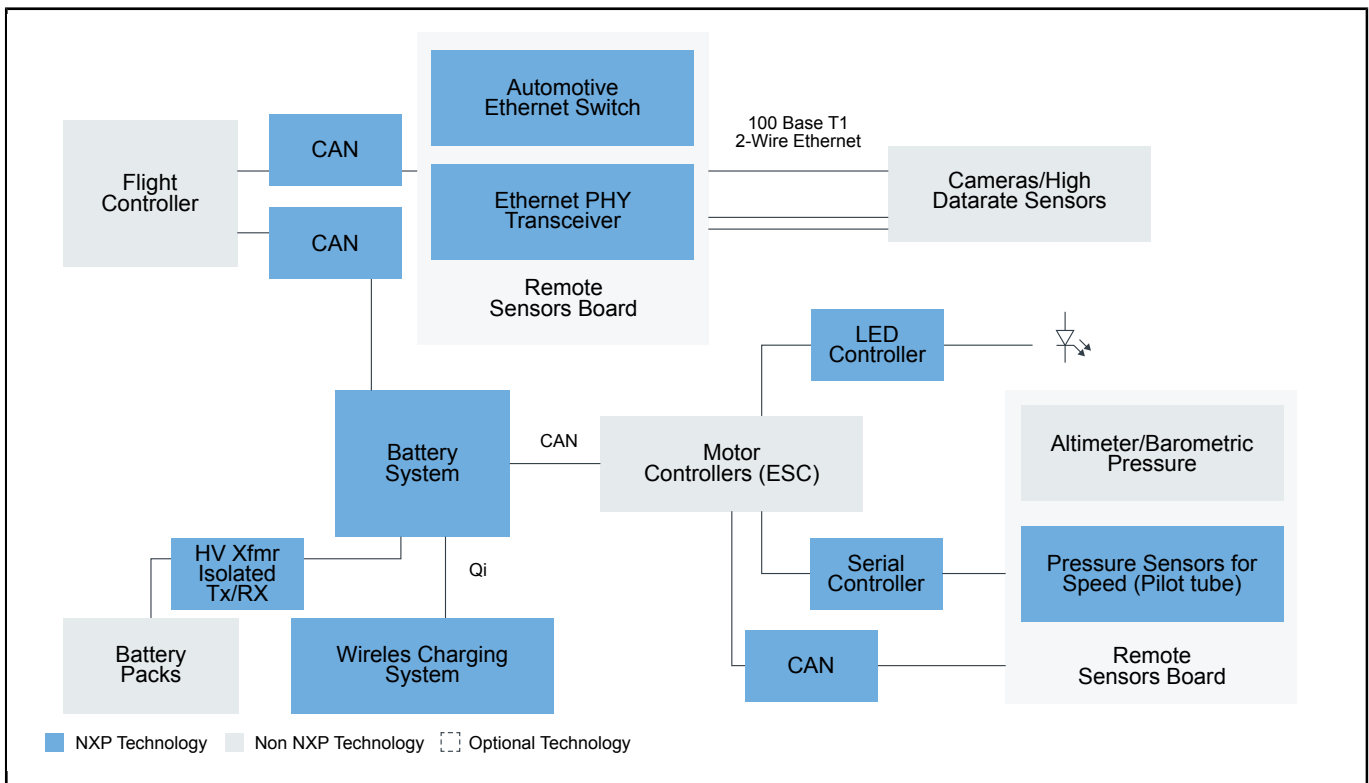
Flight Controller

CAN

CAN

Automotive Ethernet Switch

Ethernet PHY Transceiver

Remote Sensors Board

100 Base T1
2-Wire Ethernet

Cameras/High Datarate Sensors

LED Controller

Battery System

CAN

Motor Controllers (ESC)

Altimeter/Barometric Pressure

Pressure Sensors for Speed (Pilot tube)

Remote Sensors Board

HV Xfmr Isolated Tx/RX

Qi

Serial Controller

Battery Packs

Wireles Charging System

CAN

NXP Technology
Non NXP Technology
Optional Technology